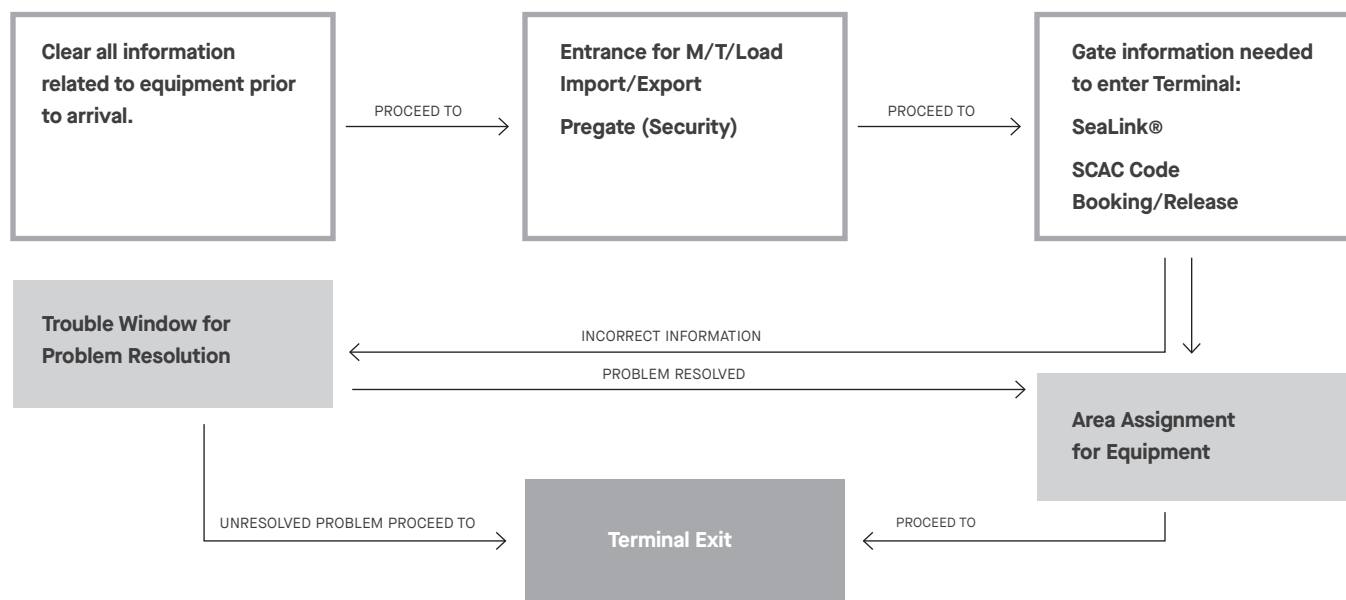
Clear all information related to equipment prior to arrival.

PROCEED TO

Entrance for M/T/Load Import/Export

Pregate (Security)

PROCEED TO

Gate information needed to enter Terminal:

SeaLink®

SCAC Code

Booking/Release

Trouble Window for Problem Resolution

INCORRECT INFORMATION

PROBLEM RESOLVED

Area Assignment for Equipment

UNRESOLVED PROBLEM PROCEED TO

Terminal Exit

PROCEED TO